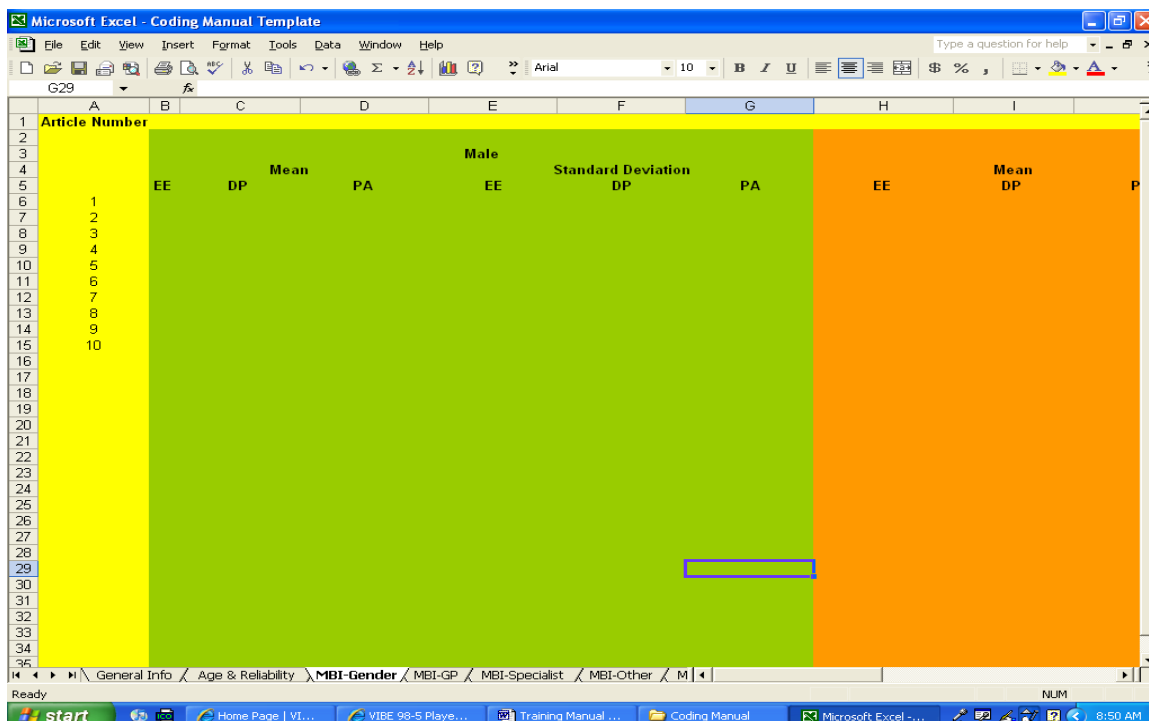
Microsoft Excel - Coding Manual Template

File Edit View Insert Format Tools Data Window Help

Type a question for help

Arial 10 B I U $ %

G29 fx

| | A | B | C | D | E | F | G | H | I |
|---|---|---|---|---|---|---|---|---|---|
| 1 | Article Number | | | | | | | | |
| 2 | | | | | | | | | |
| 3 | | | | | Male | | | | |
| 4 | | | Mean | | | Standard Deviation | | | Mean |
| 5 | | EE | DP | PA | EE | DP | PA | EE | DP |
| 6 | 1 | | | | | | | | |
| 7 | 2 | | | | | | | | |
| 8 | 3 | | | | | | | | |
| 9 | 4 | | | | | | | | |
| 10 | 5 | | | | | | | | |
| 11 | 6 | | | | | | | | |
| 12 | 7 | | | | | | | | |
| 13 | 8 | | | | | | | | |
| 14 | 9 | | | | | | | | |
| 15 | 10 | | | | | | | | |
| 16 | | | | | | | | | |
| 17 | | | | | | | | | |
| 18 | | | | | | | | | |
| 19 | | | | | | | | | |
| 20 | | | | | | | | | |
| 21 | | | | | | | | | |
| 22 | | | | | | | | | |
| 23 | | | | | | | | | |
| 24 | | | | | | | | | |
| 25 | | | | | | | | | |
| 26 | | | | | | | | | |
| 27 | | | | | | | | | |
| 28 | | | | | | | | | |
| 29 | | | | | | | | | |
| 30 | | | | | | | | | |
| 31 | | | | | | | | | |
| 32 | | | | | | | | | |
| 33 | | | | | | | | | |
| 34 | | | | | | | | | |
| 35 | | | | | | | | | |

General Info / Age & Reliability / MBI-Gender / MBI-GP / MBI-Specialist / MBI-Other / M

Ready NUM

start Home Page | VI... VIBE 98-5 Playe... Training Manual ... Coding Manual Microsoft Excel -... 8:50 AM